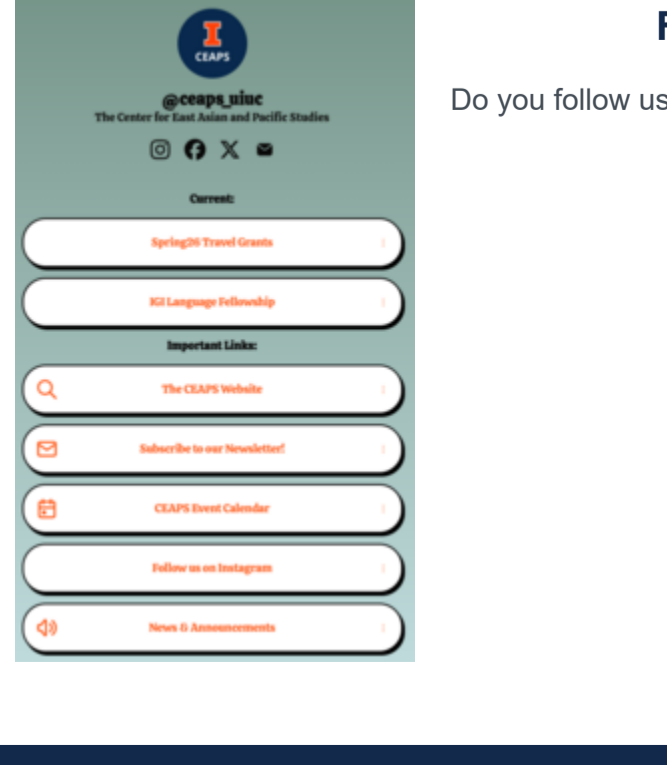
I
CEAPS

@ceaps_uiuc
The Center for East Asian and Pacific Studies

Current:

Spring26 Travel Grants

KGI Language Fellowship

Important Links:

The CEAPS Website

Subscribe to our Newsletter!

CEAPS Event Calendar

Follow us on Instagram

News & Announcements

F

Do you follow us